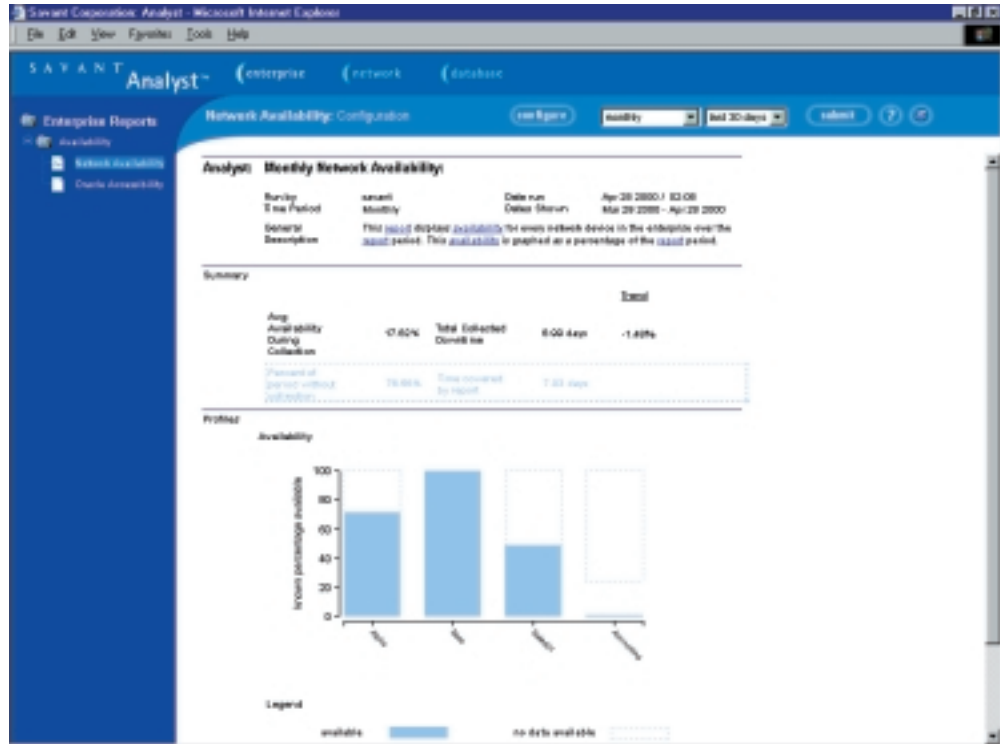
Savant Corporation: Analyst - Microsoft Internet Explorer

File Edit View Favorites Tools Help

SAVANT Analyst™ (enterprise (network (database

Enterprise Reports
Availability
Network Availability
Oracle Accessibility

Network Availability: Configuration configure monthly last 30 days submit ? ©

Analyst: Monthly Network Availability:

Run by savant Date run Apr 28 2000 / 03:08
Time Period Monthly Dates Shown Mar 29 2000 - Apr 28 2000

General Description This report displays availability for every network device in the enterprise over the report period. This availability is graphed as a percentage of the report period.

Summary

Trend

| | | | | |
|---|---|---|---|---|
| Avg Availability During Collection | 47.62% | Total Collected Conditions | 8.09 days | -1.40% |
| Percent of period without collection | 78.66% | Time covered by report | 7.83 days | |

Profiles

Availability

known percentage available

100
80
60
40
20
0

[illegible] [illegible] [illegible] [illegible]

Legend

available no data available